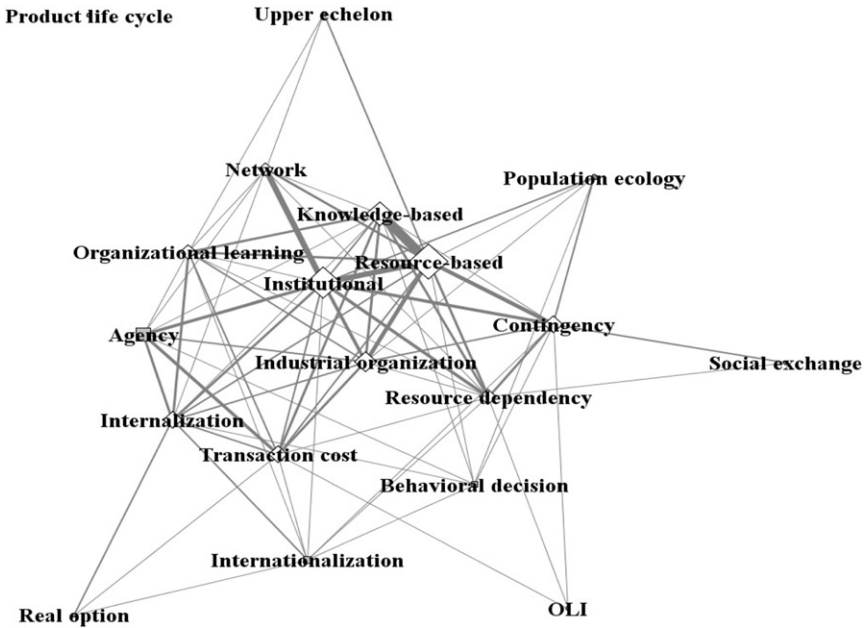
Product life cycle
Upper echelon
Network
Population ecology
Knowledge-based
Organizational learning
Resource-based
Institutional
Agency
Contingency
Industrial organization
Social exchange
Resource dependency
Internalization
Transaction cost
Behavioral decision
Internationalization
Real option
OLI